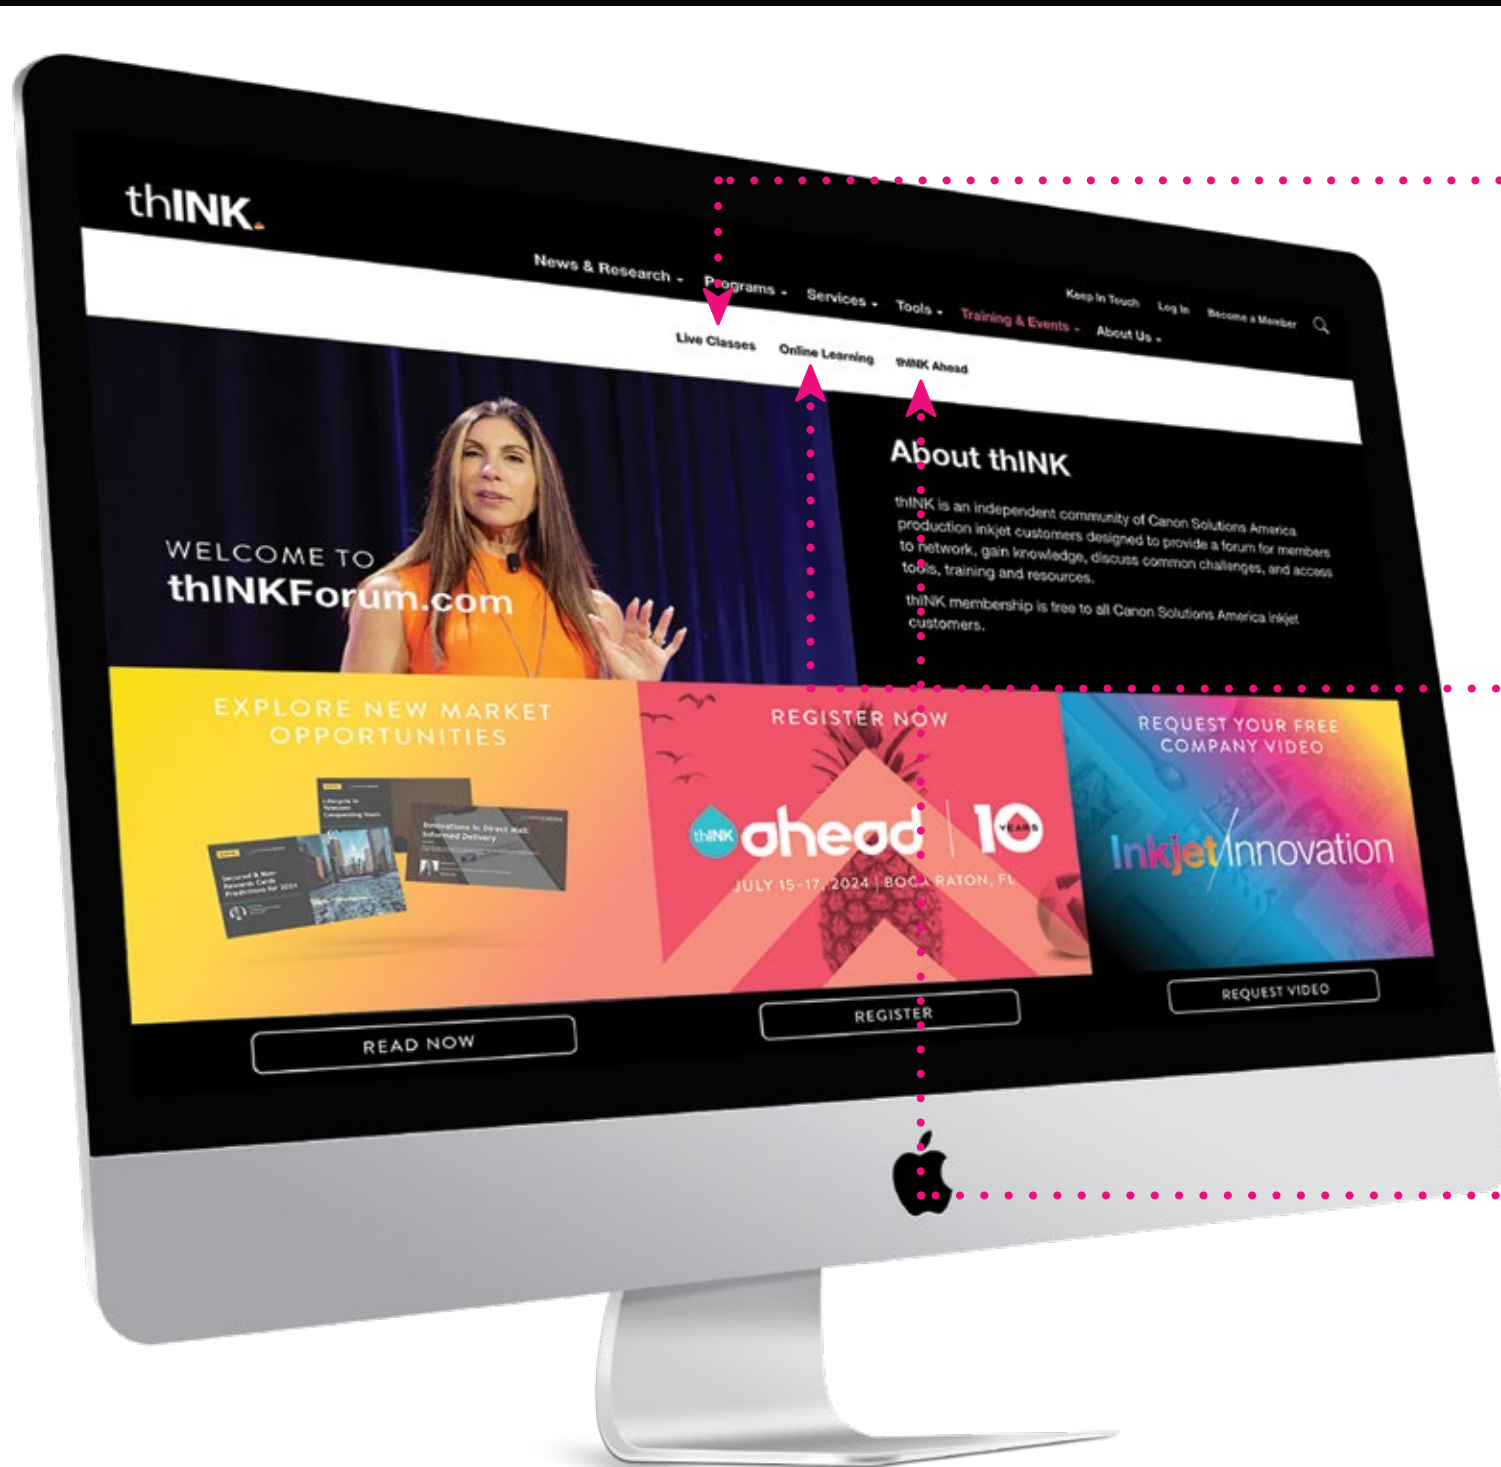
thINK.

Keep In Touch Log In Become a Member

News & Research ▾ Programs ▾ Services ▾ Tools ▾ Training & Events ▾ About Us ▾

Live Classes Online Learning thINK Ahead

WELCOME TO
thINKForum.com

About thINK

thINK is an independent community of Canon Solutions America production inkjet customers designed to provide a forum for members to network, gain knowledge, discuss common challenges, and access tools, training and resources.

thINK membership is free to all Canon Solutions America inkjet customers.

EXPLORE NEW MARKET OPPORTUNITIES

READ NOW

REGISTER NOW

thINK ahead 10 YEARS

JULY 15-17, 2024 | BOCA RATON, FL

REGISTER

REQUEST YOUR FREE COMPANY VIDEO

Inkjet Innovation

REQUEST VIDEO